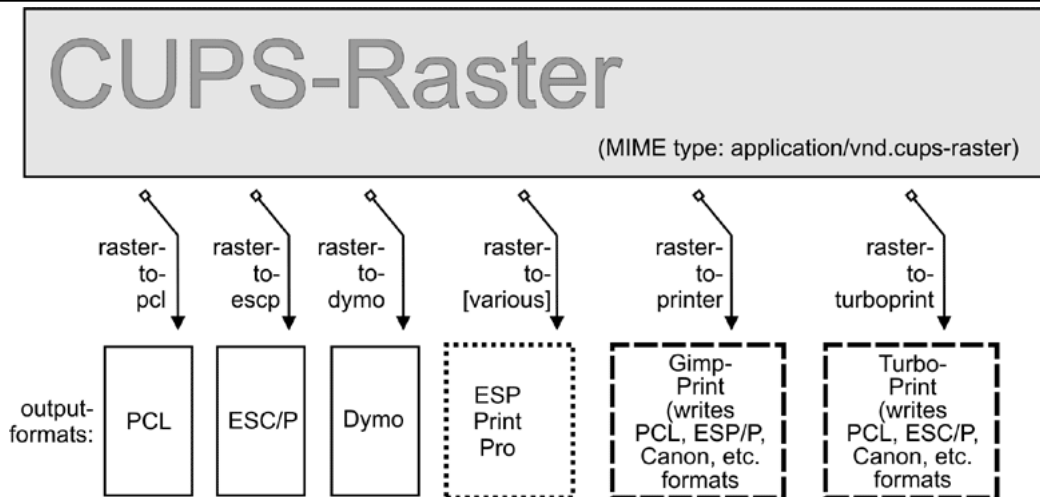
CUPS-Raster

(MIME type: application/vnd.cups-raster)

raster-to-pcl

raster-to-escp

raster-to-dymo

raster-to-[various]

raster-to-printer

raster-to-turboprint

output-formats:

PCL

ESC/P

Dymo

ESP Print Pro

Gimp-Print (writes PCL, ESP/P, Canon, etc. formats

Turbo-Print (writes PCL, ESC/P, Canon, etc. formats